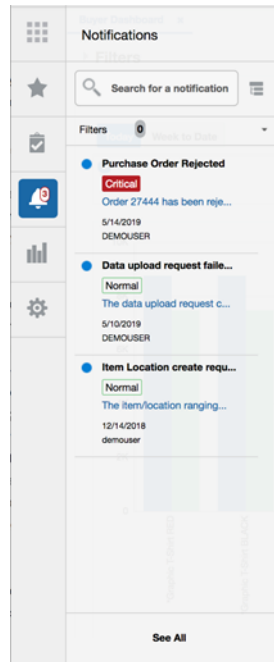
Notifications

Search for a notification

Filters 0

Purchase Order Rejected
Critical
Order 27444 has been reje...
5/14/2019
DEMOUSER

Data upload request faile...
Normal
The data upload request c...
5/10/2019
DEMOUSER

Item Location create requ...
Normal
The item/location ranging...
12/14/2018
demouser

See All